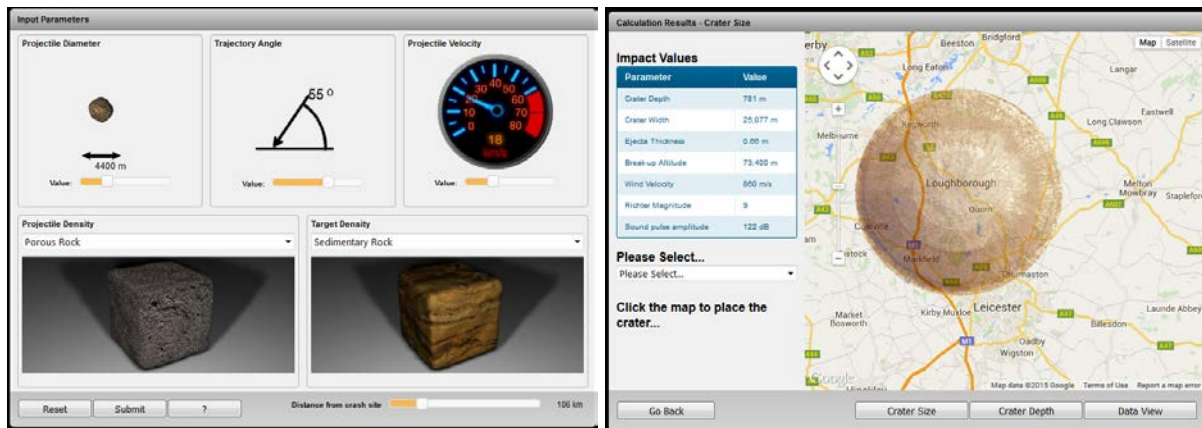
Input Parameters

Projectile Diameter

4400 m

Value:

Trajectory Angle

55 º

Value:

Projectile Velocity

10 20 30 40 50 60 70 80 0

18

km/s

Value:

Projectile Density

Porous Rock

Target Density

Sedimentary Rock

Reset Submit ?

Distance from crash site 106 km

Calculation Results - Crater Size

Impact Values

| Parameter | Value |
|---|---|
| Crater Depth | 781 m |
| Crater Width | 25,077 m |
| Ejecta Thickness | 0.66 m |
| Break-up Altitude | 73,400 m |
| Wind Velocity | 860 m/s |
| Richter Magnitude | 9 |
| Sound pulse amplitude | 122 dB |

Please Select...

Please Select...

Click the map to place the crater...

Map Satellite

erby Beeston Bridgford Long Eaton Langar Eastwell Long Clawson Melbourne Kegworth Loughborough Melton Mowbray Stapleford Quorn Coalville Markfield Thurmaston Leicester Market Bosworth Kirby Muxloe Billesdon Launde Abbey Oadby Wigston Hinckley

Google Map data ©2015 Google Terms of Use Report a map error

Go Back Crater Size Crater Depth Data View